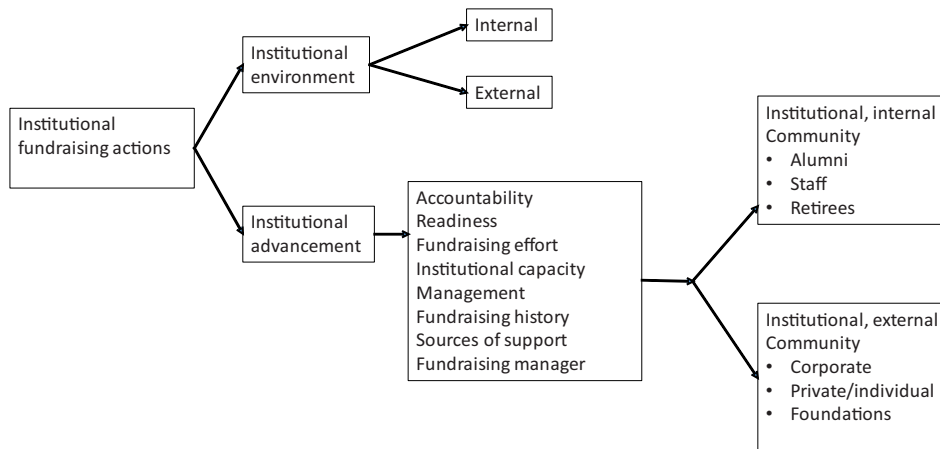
Institutional fundraising actions

Institutional environment

Internal

External

Institutional advancement

Accountability
Readiness
Fundraising effort
Institutional capacity
Management
Fundraising history
Sources of support
Fundraising manager

Institutional, internal Community
• Alumni
• Staff
• Retirees

Institutional, external Community
• Corporate
• Private/individual
• Foundations